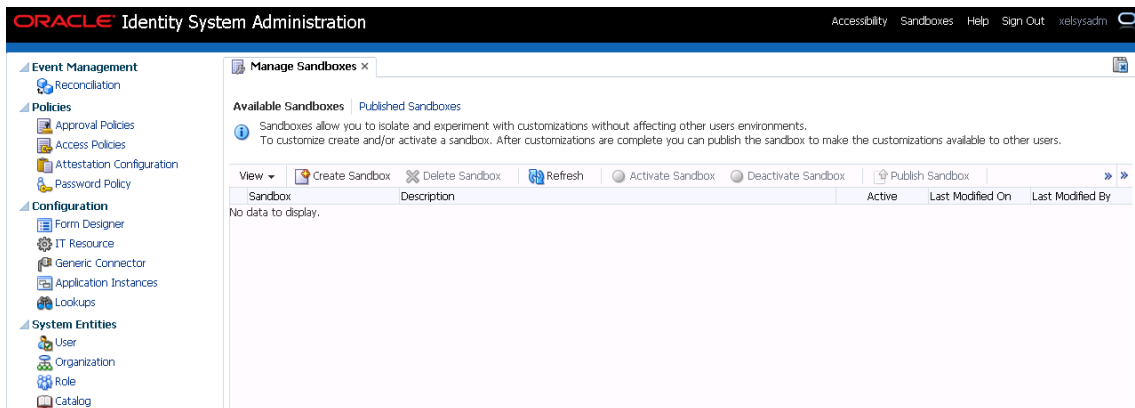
ORACLE Identity System Administration

Accessibility Sandboxes Help Sign Out xelsysadm

Event Management
Reconciliation
Policies
Approval Policies
Access Policies
Attestation Configuration
Password Policy
Configuration
Form Designer
IT Resource
Generic Connector
Application Instances
Lookups
System Entities
User
Organization
Role
Catalog

Manage Sandboxes ×

Available Sandboxes | Published Sandboxes

Sandboxes allow you to isolate and experiment with customizations without affecting other users environments.
To customize create and/or activate a sandbox. After customizations are complete you can publish the sandbox to make the customizations available to other users.

View ▾ Create Sandbox Delete Sandbox Refresh Activate Sandbox Deactivate Sandbox Publish Sandbox »

| Sandbox | Description | Active | Last Modified On | Last Modified By |
|---|---|---|---|---|
| No data to display. | | | | |